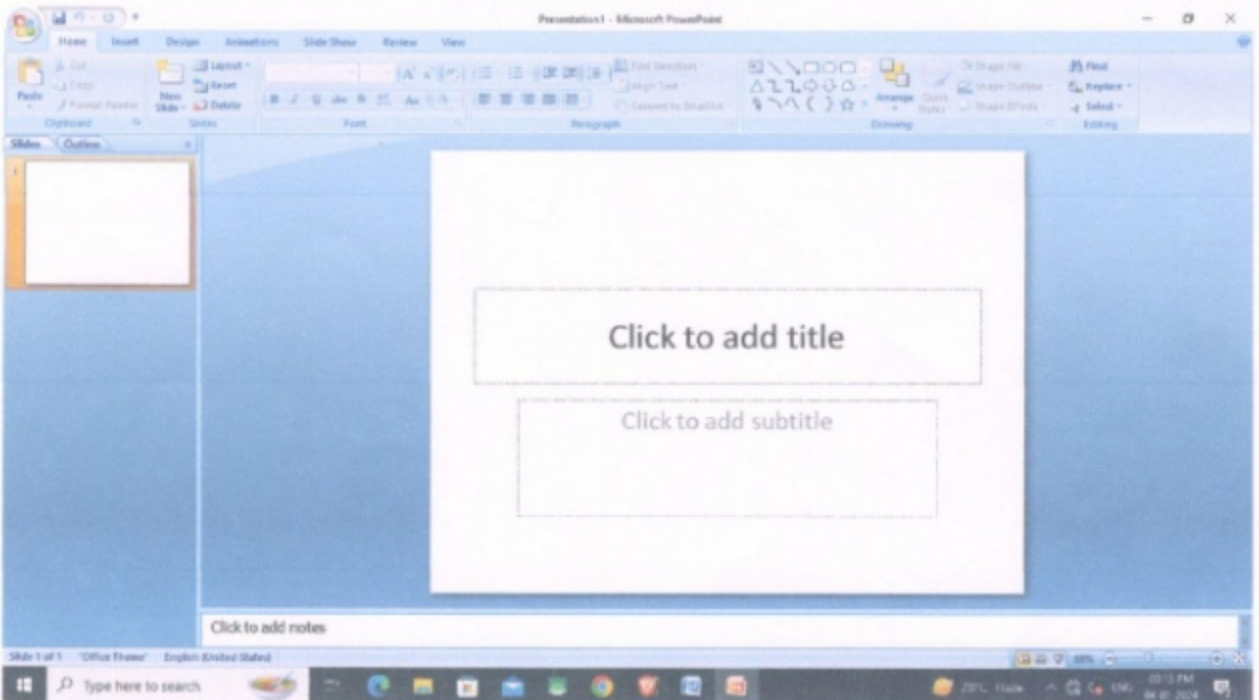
Presentation1 - Microsoft PowerPoint

Home Insert Design Animations Slide Show Review View

Paste Cut Copy Format Painter Clipboard
New Slide Layout Reset Delete Slides
Font
Text Direction Align Text Convert to SmartArt Paragraph
Arrange Quick Styles Shape Fill Shape Outline Shape Effects Drawing
Find Replace Select Editing

Slides Outline

1

Click to add title

Click to add subtitle

Click to add notes

Slide 1 of 1 "Office Theme" English (United States)

Type here to search

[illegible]